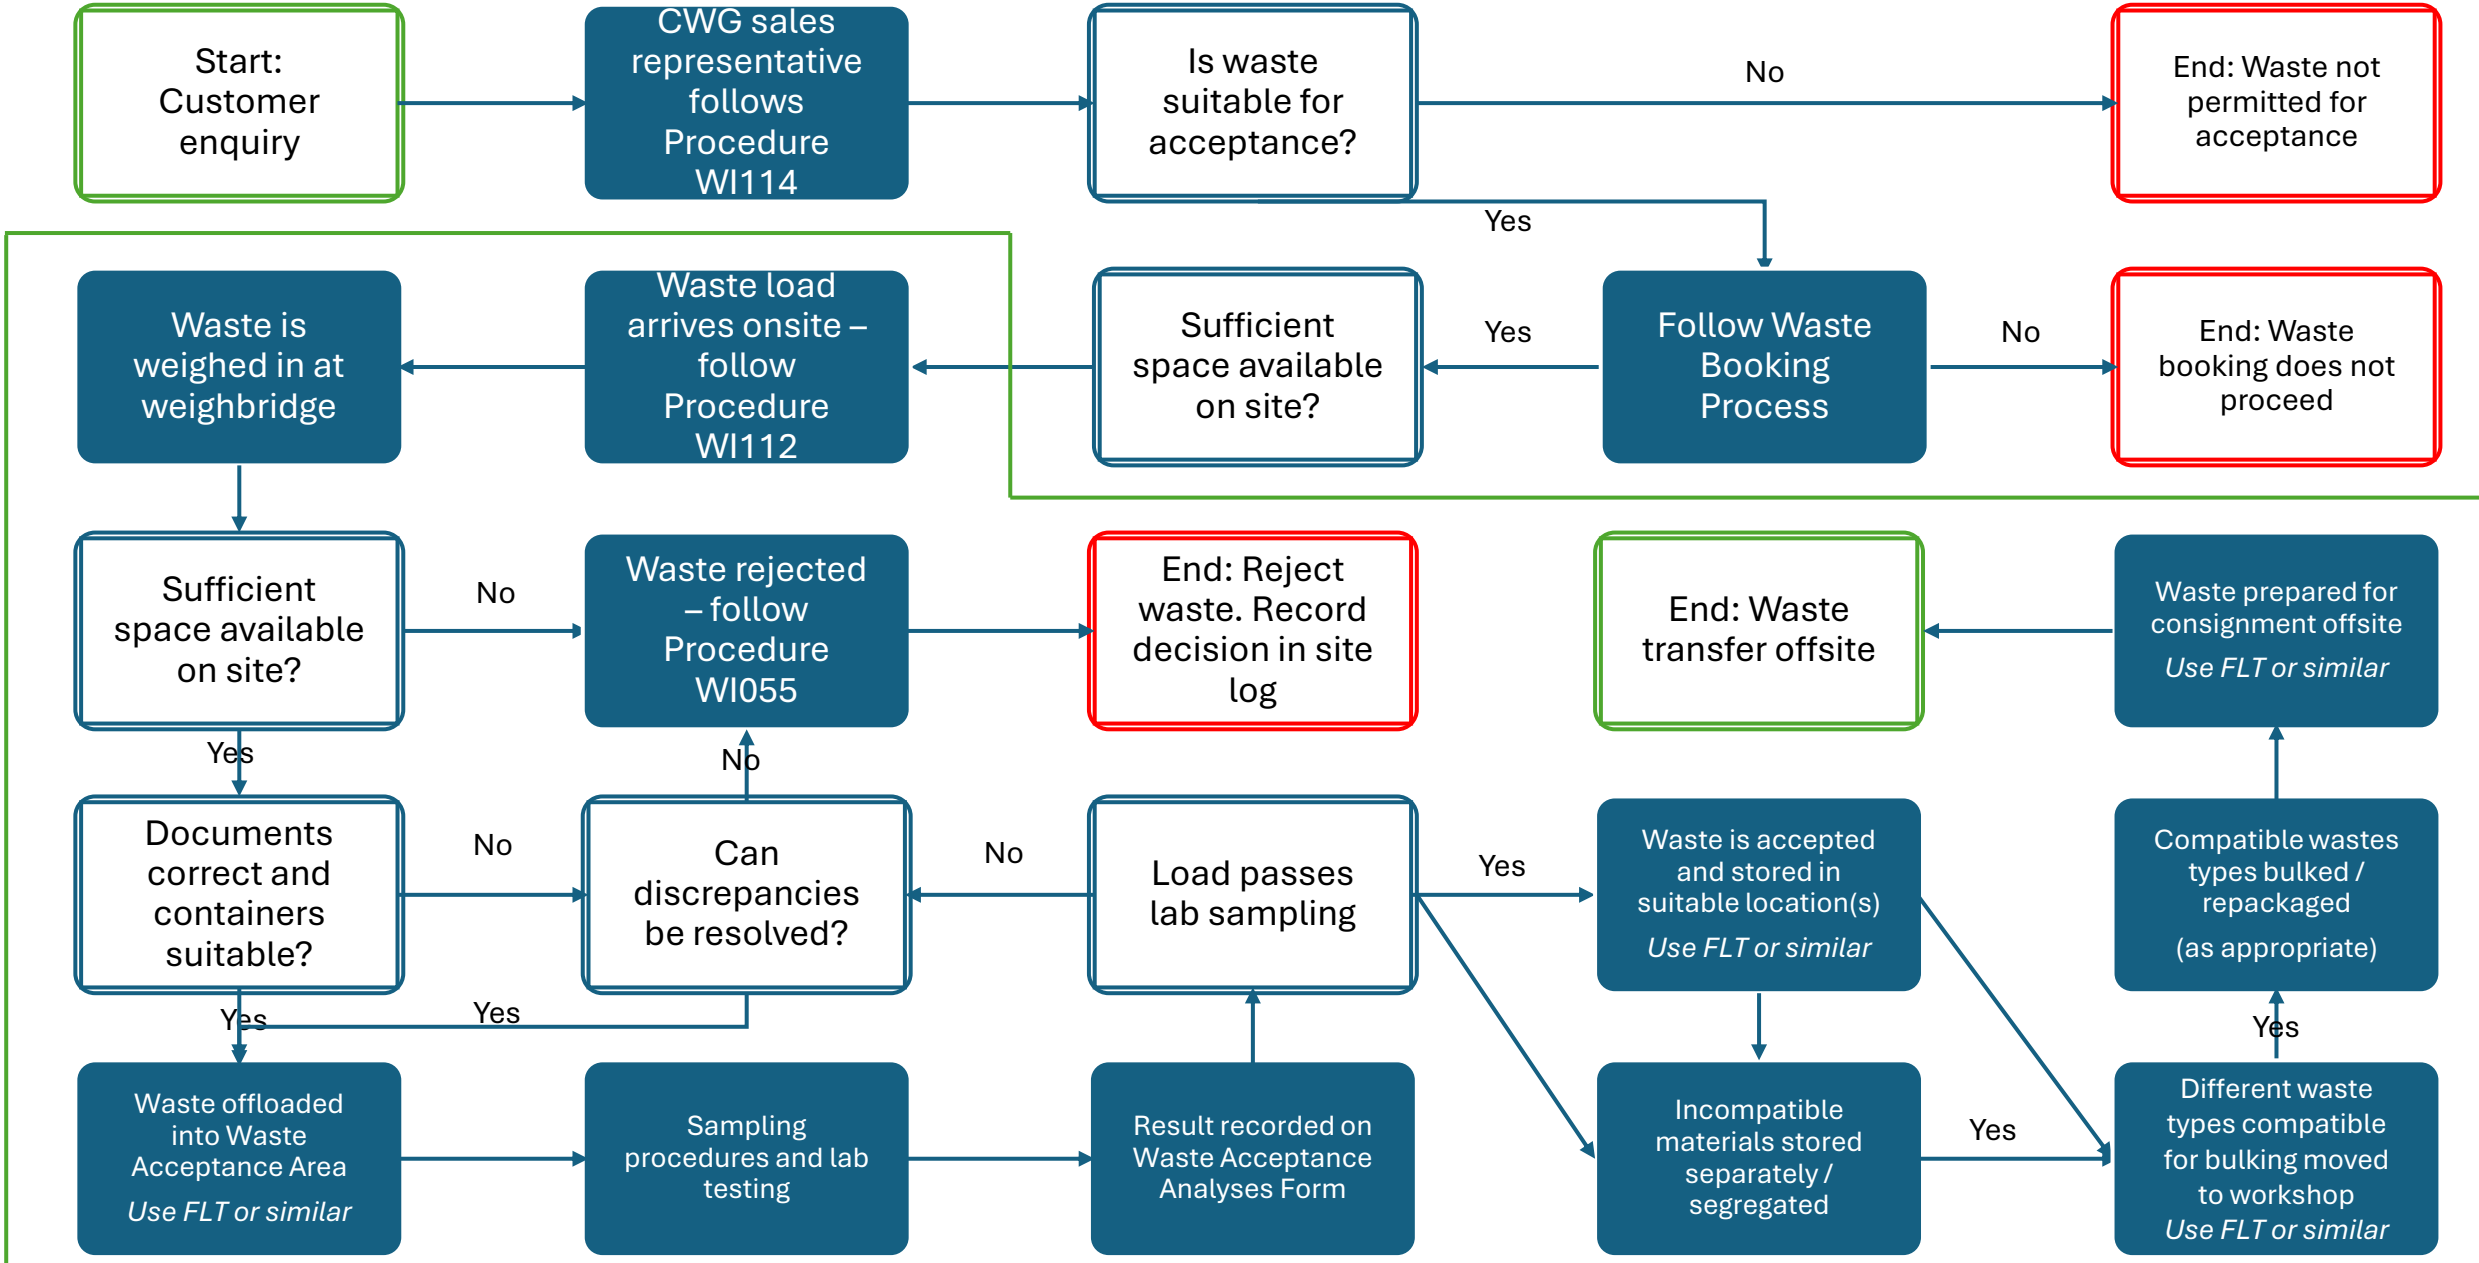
Start: Customer enquiry

CWG sales representative follows Procedure WI114

Is waste suitable for acceptance?

No

End: Waste not permitted for acceptance

Yes

Waste is weighed in at weighbridge

Waste load arrives onsite – follow Procedure WI112

Sufficient space available on site?

Yes

Follow Waste Booking Process

No

End: Waste booking does not proceed

Sufficient space available on site?

No

Waste rejected – follow Procedure WI055

End: Reject waste. Record decision in site log

End: Waste transfer offsite

Waste prepared for consignment offsite

*Use FLT or similar*

Yes

No

Documents correct and containers suitable?

No

Can discrepancies be resolved?

No

Load passes lab sampling

Yes

Waste is accepted and stored in suitable location(s)

*Use FLT or similar*

Compatible wastes types bulked / repackaged

(as appropriate)

Yes

Yes

Yes

Waste offloaded into Waste Acceptance Area

*Use FLT or similar*

Sampling procedures and lab testing

Result recorded on Waste Acceptance Analyses Form

Incompatible materials stored separately / segregated

Yes

Different waste types compatible for bulking moved to workshop

*Use FLT or similar*